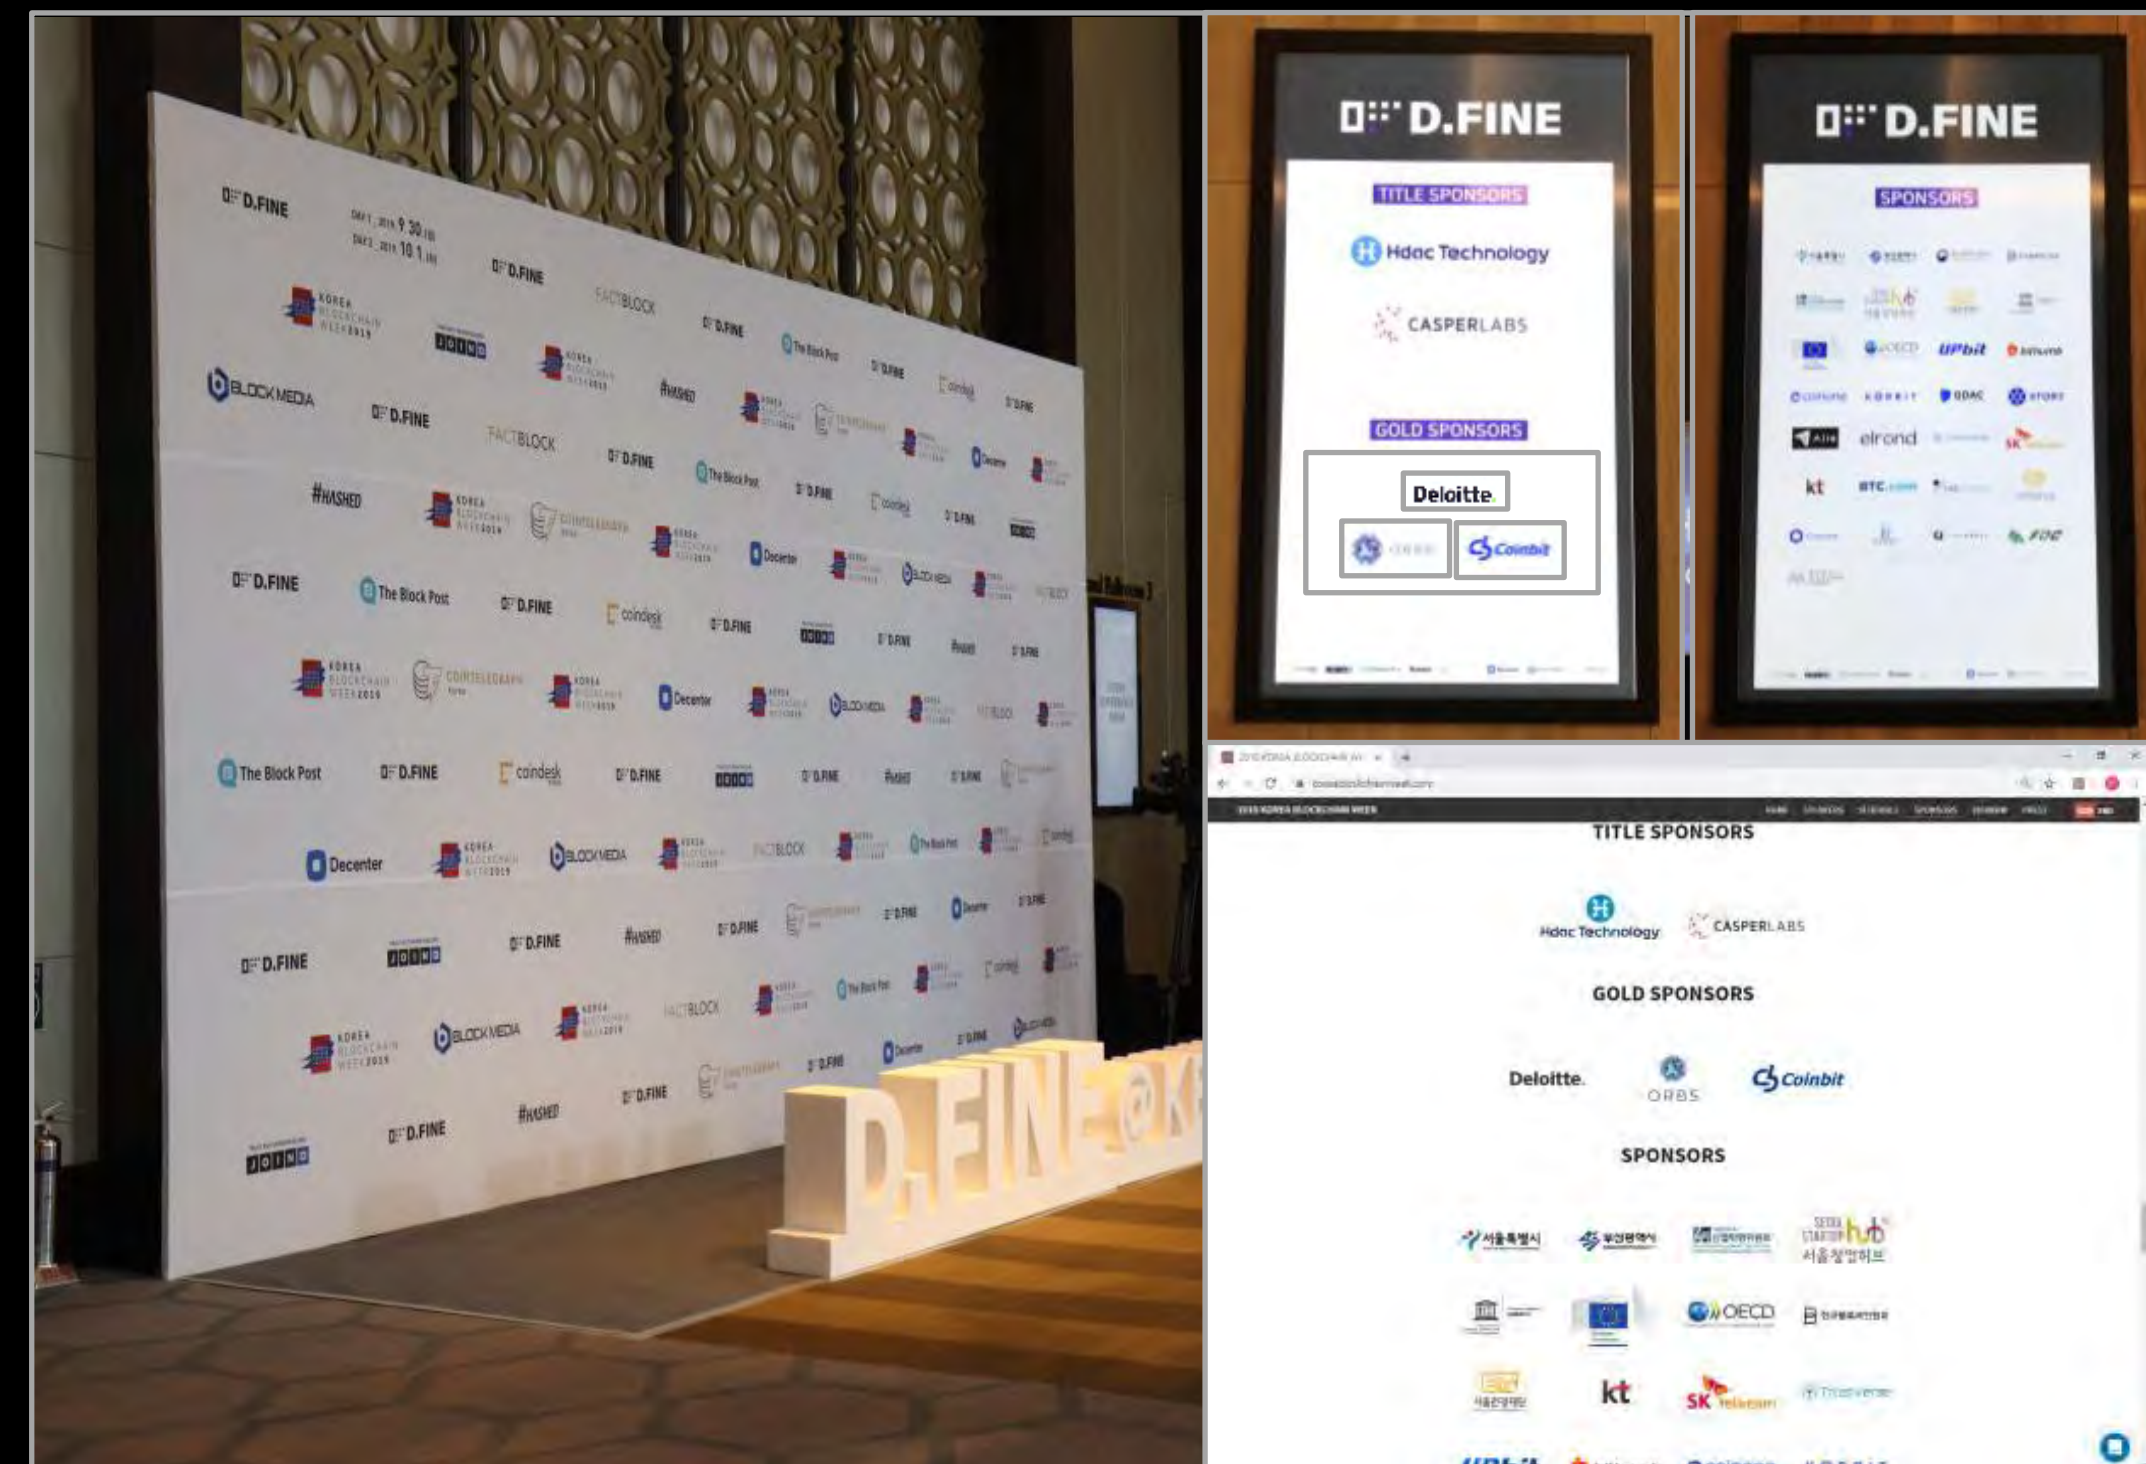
D.FINE
DAY 1 2019 9.30
DAY 2 2019 10.1
D.FINE
FACTBLOCK
KOREA BLOCKCHAIN WEEK 2019
BLOCKMEDIA
#HASHED
The Block Post
Decenter
coindesk
COINTELEGRAPH
D.FINE@K

D.FINE
TITLE SPONSORS
Hdac Technology
CASPERLABS
GOLD SPONSORS
Deloitte.
Coinbit

D.FINE
SPONSORS
UPbit
kt
elrond
BTC.com

TITLE SPONSORS
Hdac Technology
CASPERLABS
GOLD SPONSORS
Deloitte.
ORBS
Coinbit
SPONSORS
서울특별시
서울창업허브
OECD
kt
SK telecom